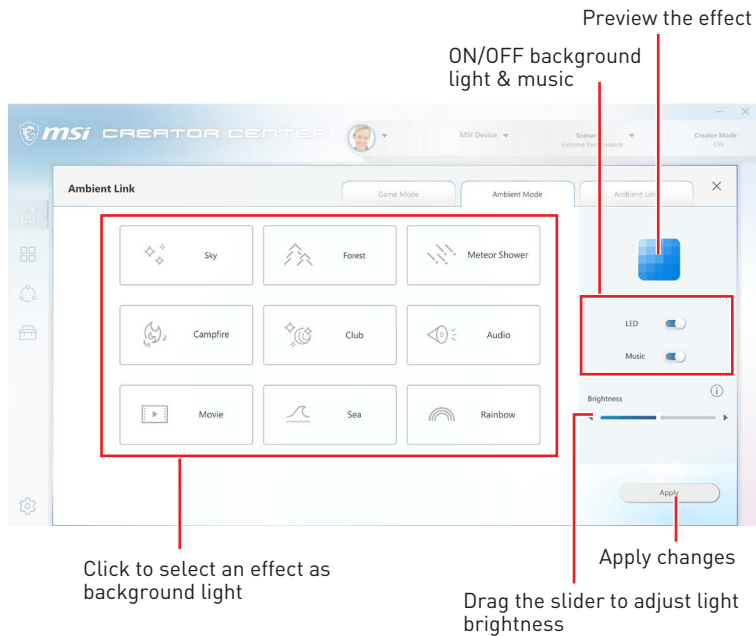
Preview the effect

ON/OFF background light & music

msi CREATOR CENTER

MSI Device

Scenario
Extreme Performance

Creator Mode
ON

Ambient Link

Game Mode

Ambient Mode

Ambient Link

Sky

Forest

Meteor Shower

Campfire

Club

Audio

Movie

Sea

Rainbow

LED

Music

Brightness

Apply

Click to select an effect as background light

Apply changes

Drag the slider to adjust light brightness